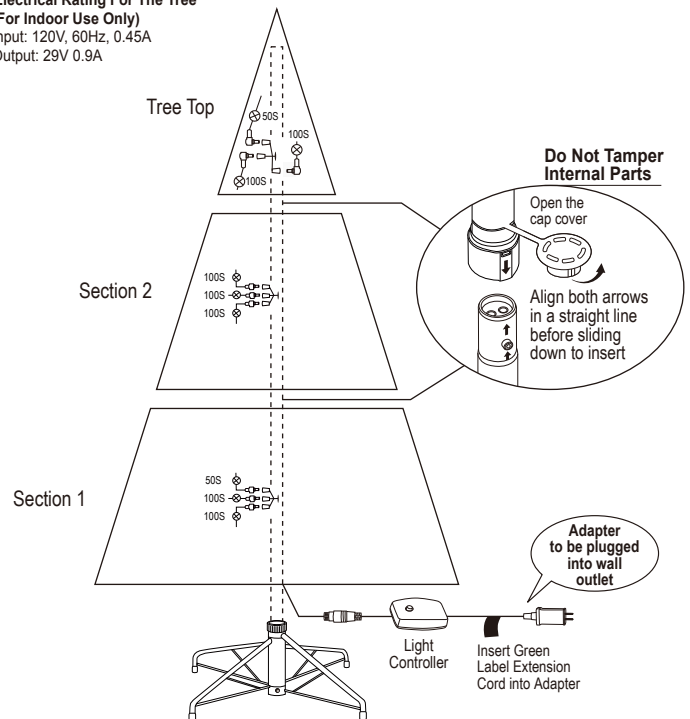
lectrical Rating For The Tree
(For Indoor Use Only)
nput: 120V, 60Hz, 0.45A
Output: 29V 0.9A

Tree Top

50S
100S
100S

Do Not Tamper Internal Parts

Open the cap cover

Align both arrows in a straight line before sliding down to insert

Section 2

100S
100S
100S

Section 1

50S
100S
100S

Adapter to be plugged into wall outlet

Light Controller

Insert Green Label Extension Cord into Adapter